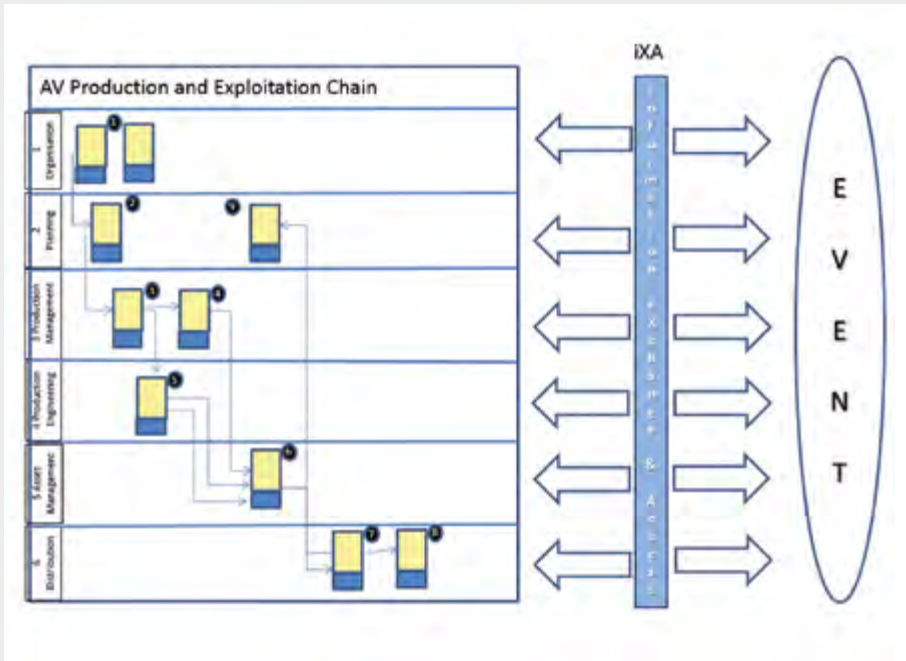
AV Production and Exploitation Chain

1 Organisation

2 Planning

3 Production Management

4 Production Engineering

5 Asset Management

6 Distribution

1
2
9
3
4
5
6
7
8

iXA

Information Exchange & Access

E
V
E
N
T